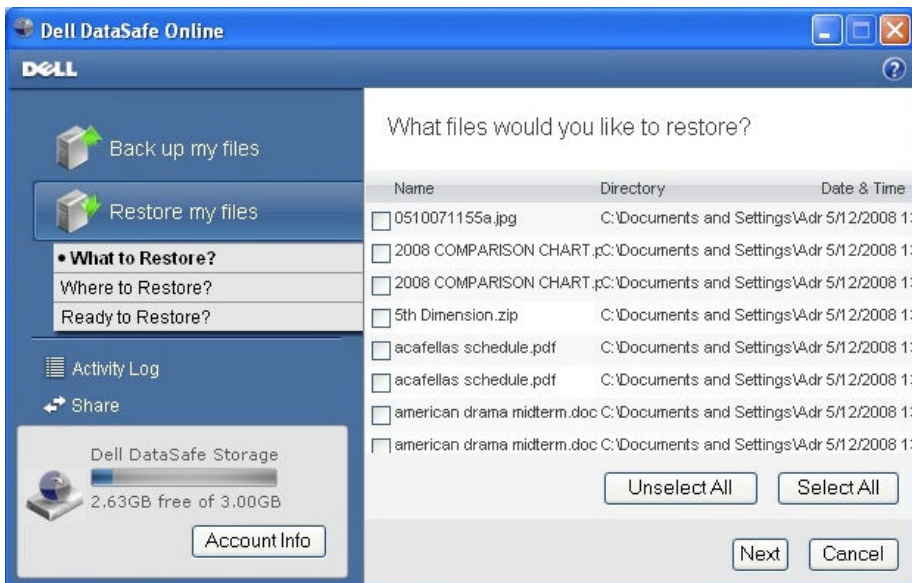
Dell DataSafe Online

DELL

?

Back up my files

Restore my files

• What to Restore?

Where to Restore?

Ready to Restore?

Activity Log

Share

Dell DataSafe Storage

2.63GB free of 3.00GB

Account Info

What files would you like to restore?

| Name | Directory | Date & Time |
|---|---|---|
| 0510071155a.jpg | C:\Documents and Settings\Adr | 5/12/2008 1: |
| 2008 COMPARISON CHART.p | C:\Documents and Settings\Adr | 5/12/2008 1: |
| 2008 COMPARISON CHART.p | C:\Documents and Settings\Adr | 5/12/2008 1: |
| 5th Dimension.zip | C:\Documents and Settings\Adr | 5/12/2008 1: |
| acafellas schedule.pdf | C:\Documents and Settings\Adr | 5/12/2008 1: |
| acafellas schedule.pdf | C:\Documents and Settings\Adr | 5/12/2008 1: |
| american drama midterm.doc | C:\Documents and Settings\Adr | 5/12/2008 1: |
| american drama midterm.doc | C:\Documents and Settings\Adr | 5/12/2008 1: |

Unselect All

Select All

Next

Cancel